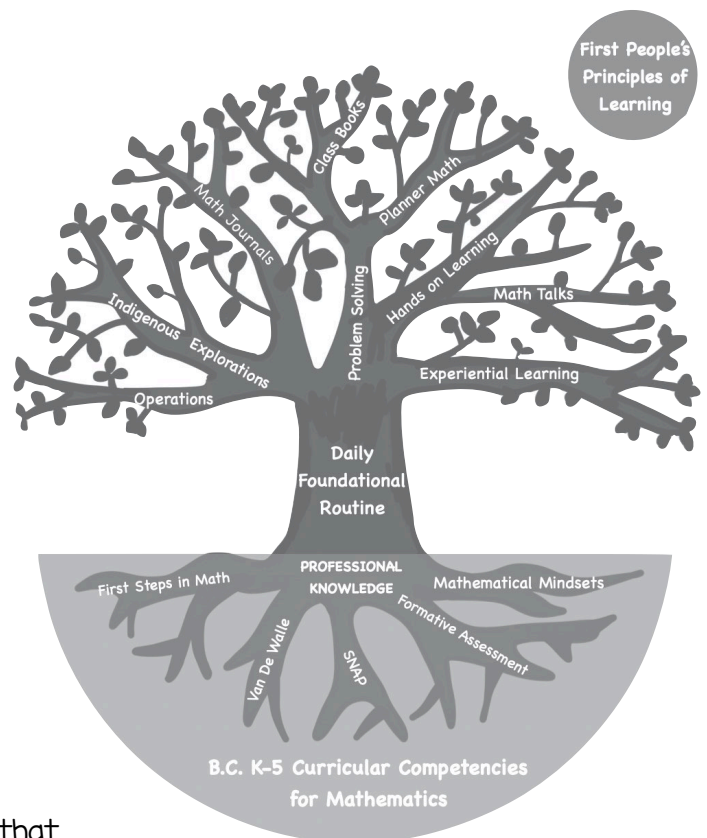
First People's Principles of Learning

Class Books

Math Journals

Planner Math

Problem Solving

Hands on Learning

Math Talks

Indigenous Explorations

Experiential Learning

Operations

Daily Foundational Routine

PROFESSIONAL KNOWLEDGE

First Steps in Math

Mathematical Mindsets

Formative Assessment

Van De Walle

SNAP

B.C. K-5 Curricular Competencies for Mathematics

that